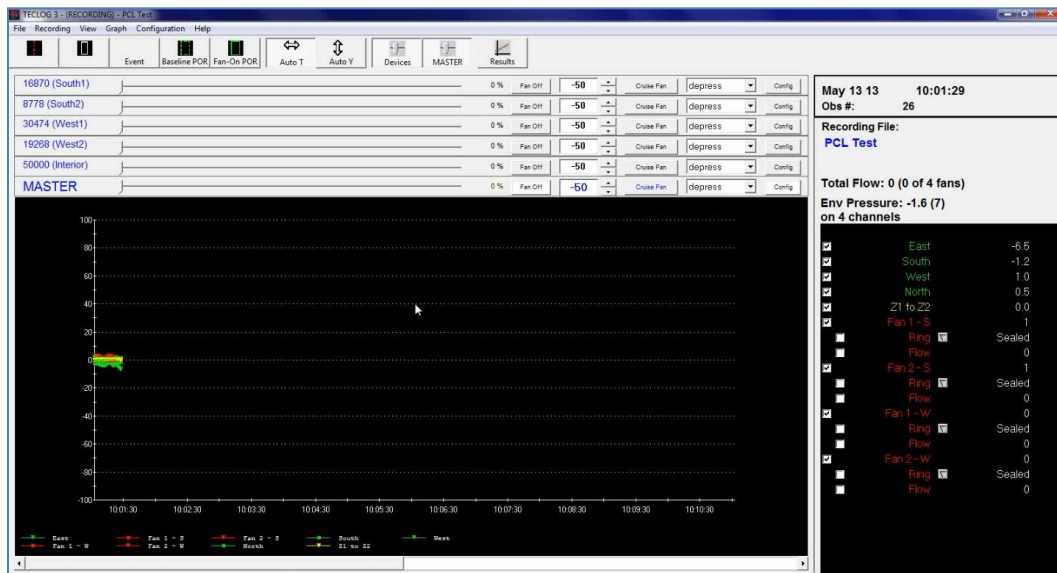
TECLOG 3 - (RECORDING) - PCL Test
File Recording View Graph Configuration Help
Event Baseline POR Fan-On POR Auto T Auto Y Devices MASTER Results

16870 (South1) 0 % Fan Off -50 Cruise Fan depress Config
8778 (South2) 0 % Fan Off -50 Cruise Fan depress Config
30474 (West1) 0 % Fan Off -50 Cruise Fan depress Config
19268 (West2) 0 % Fan Off -50 Cruise Fan depress Config
50000 (Interior) 0 % Fan Off -50 Cruise Fan depress Config
MASTER 0 % Fan Off -50 Cruise Fan depress Config

May 13 13 10:01:29
Obs #: 26

Recording File:
PCL Test

Total Flow: 0 (0 of 4 fans)
Env Pressure: -1.6 (7)
on 4 channels

| | | |
|---|---|---|
| East | | -6.5 |
| South | | -1.2 |
| West | | 1.0 |
| North | | 0.5 |
| Z1 to Z2 | | 0.0 |
| Fan 1 - S | | 1 |
| Ring | | Sealed |
| Flow | | 0 |
| Fan 2 - S | | 1 |
| Ring | | Sealed |
| Flow | | 0 |
| Fan 1 - W | | 0 |
| Ring | | Sealed |
| Flow | | 0 |
| Fan 2 - W | | 0 |
| Ring | | Sealed |
| Flow | | 0 |

100
80
60
40
20
0
-20
-40
-60
-80
-100
10:01:30 10:02:30 10:03:30 10:04:30 10:05:30 10:06:30 10:07:30 10:08:30 10:09:30 10:10:30

East Fan 1 - S Fan 2 - S South West
Fan 1 - W Fan 2 - W North Z1 to Z2